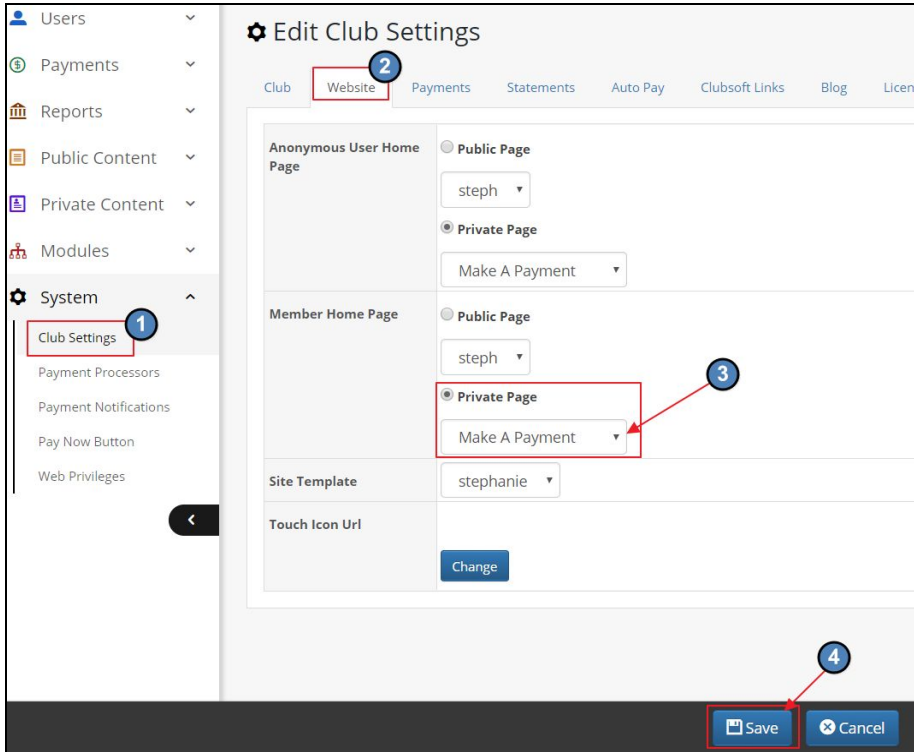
Users
Payments
Reports
Public Content
Private Content
Modules
System
Club Settings
1
Payment Processors
Payment Notifications
Pay Now Button
Web Privileges

Edit Club Settings
2
Club | Website | Payments | Statements | Auto Pay | Clubsoft Links | Blog | Licen

| Anonymous User Home Page | Public Page steph Private Page Make A Payment |
|---|---|
| Member Home Page | Public Page steph Private Page Make A Payment |
| Site Template | stephanie |
| Touch Icon Url | Change |

3
4
Save
Cancel